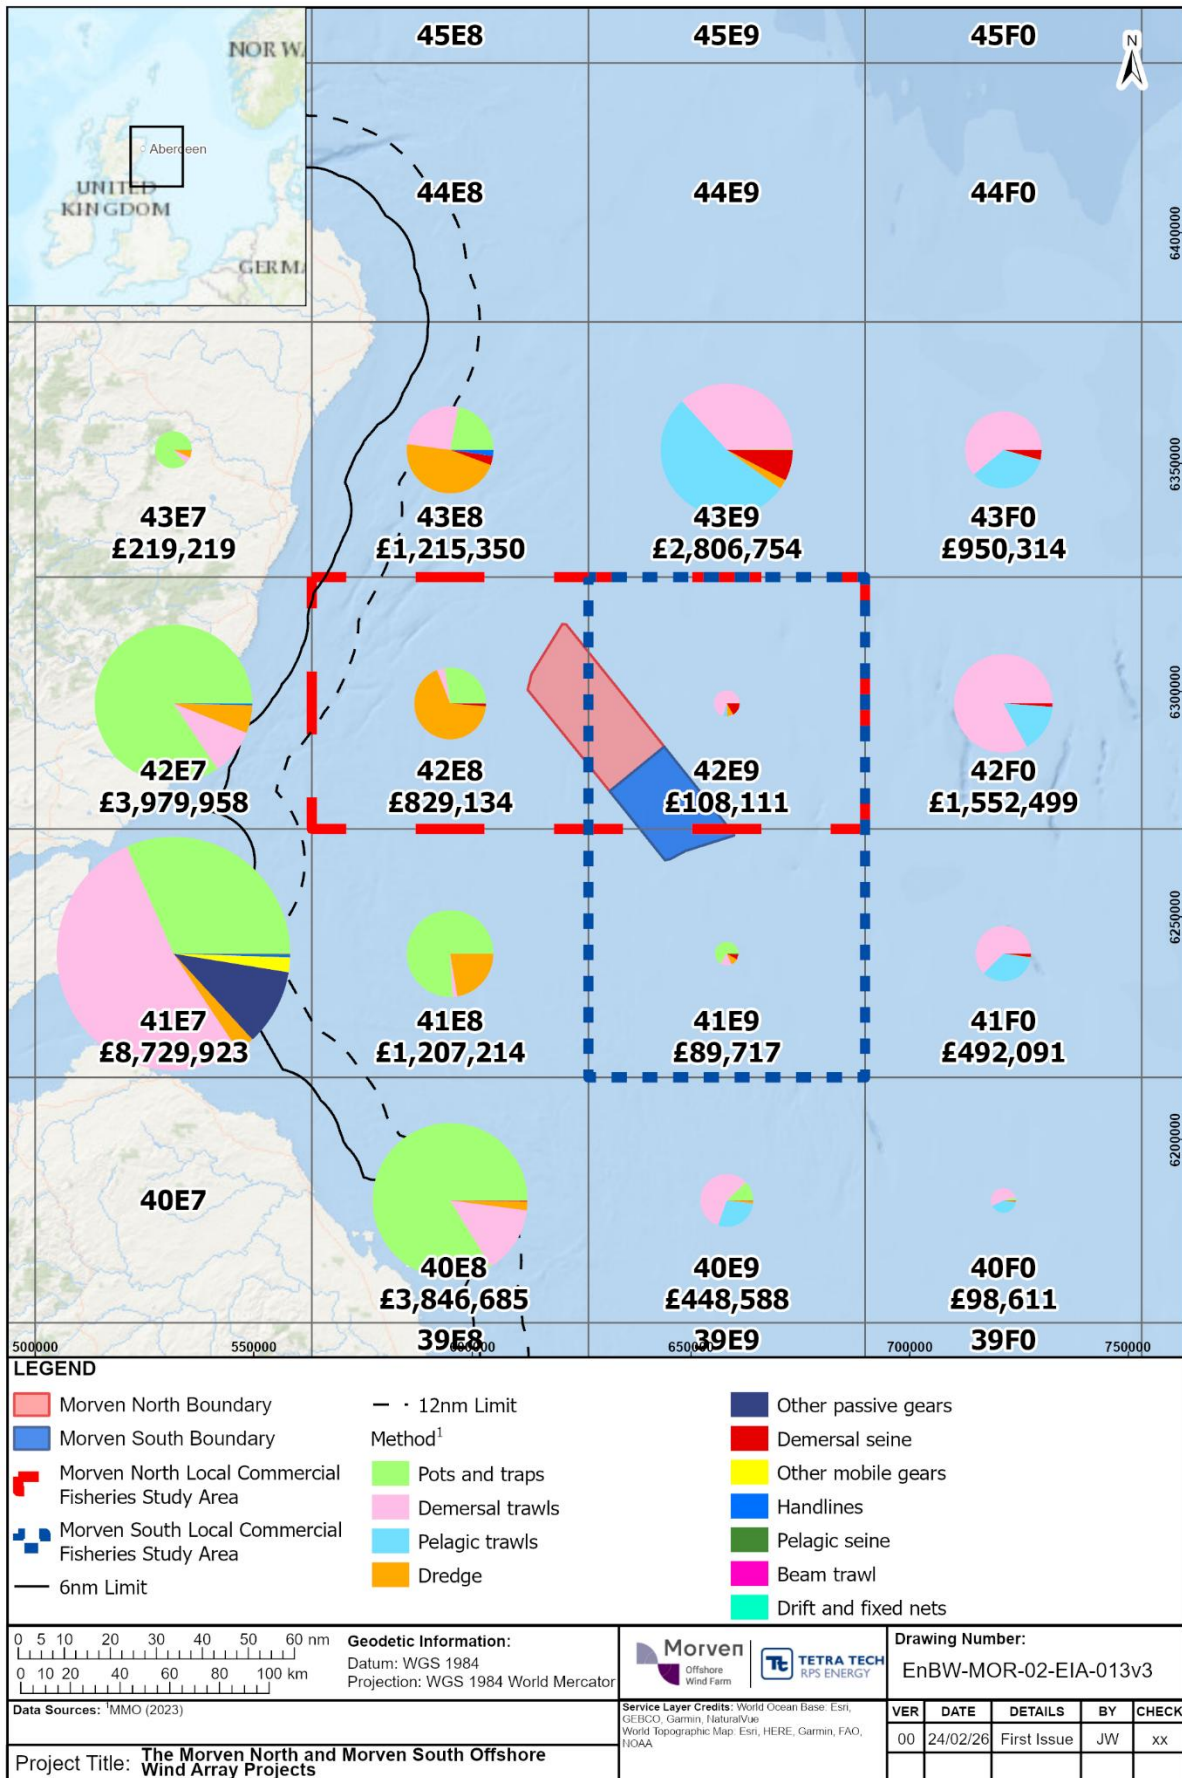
NORW
Aberdeen
UNITED KINGDOM
GERM

45E8 45E9 45F0
44E8 44E9 44F0
43E7 £219,219
43E8 £1,215,350
43E9 £2,806,754
43F0 £950,314
42E7 £3,979,958
42E8 £829,134
42E9 £108,111
42F0 £1,552,499
41E7 £8,729,923
41E8 £1,207,214
41E9 £89,717
41F0 £492,091
40E7
40E8 £3,846,685
40E9 £448,588
40F0 £98,611
39E8 39E9 39F0

N
6400000
6350000
6300000
6250000
6200000
500000 550000 600000 650000 700000 750000

LEGEND
Morven North Boundary
Morven South Boundary
Morven North Local Commercial Fisheries Study Area
Morven South Local Commercial Fisheries Study Area
6nm Limit
12nm Limit
Method$^1$
Pots and traps
Demersal trawls
Pelagic trawls
Dredge
Other passive gears
Demersal seine
Other mobile gears
Handlines
Pelagic seine
Beam trawl
Drift and fixed nets

0 5 10 20 30 40 50 60 nm
0 10 20 40 60 80 100 km
Geodetic Information:
Datum: WGS 1984
Projection: WGS 1984 World Mercator
Morven Offshore Wind Farm
TETRA TECH RPS ENERGY
Drawing Number:
EnBW-MOR-02-EIA-013v3
Data Sources: $^1$MMO (2023)
Service Layer Credits: World Ocean Base: Esri, GEBCO, Garmin, NaturalVue
World Topographic Map: Esri, HERE, Garmin, FAO, NOAA

| VER | DATE | DETAILS | BY | CHECK |
|---|---|---|---|---|
| 00 | 24/02/26 | First Issue | JW | xx |

Project Title: The Morven North and Morven South Offshore Wind Array Projects